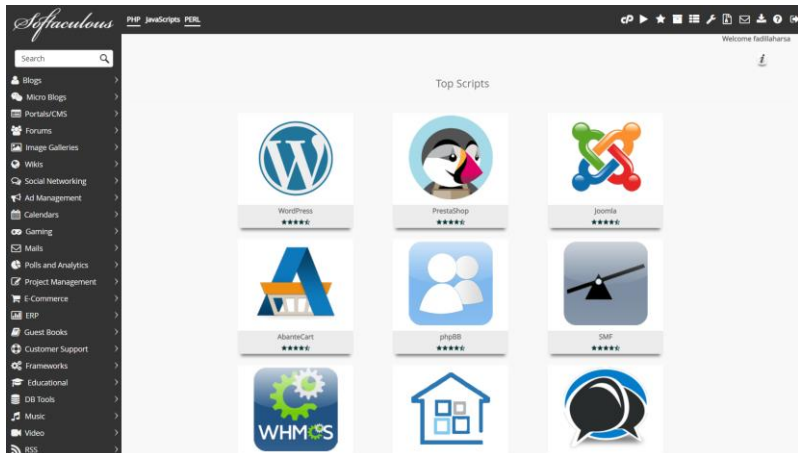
Softaculous

PHP JavaScripts PERL

Welcome fadillaharsa

Search

Blogs
Micro Blogs
Portals/CMS
Forums
Image Galleries
Wikis
Social Networking
Ad Management
Calendars
Gaming
Mails
Polls and Analytics
Project Management
E-Commerce
ERP
Guest Books
Customer Support
Frameworks
Educational
DB Tools
Music
Video
RSS

Top Scripts

WordPress

PrestaShop

Joomla

AbanteCart

phpBB

SMF

WHMCS